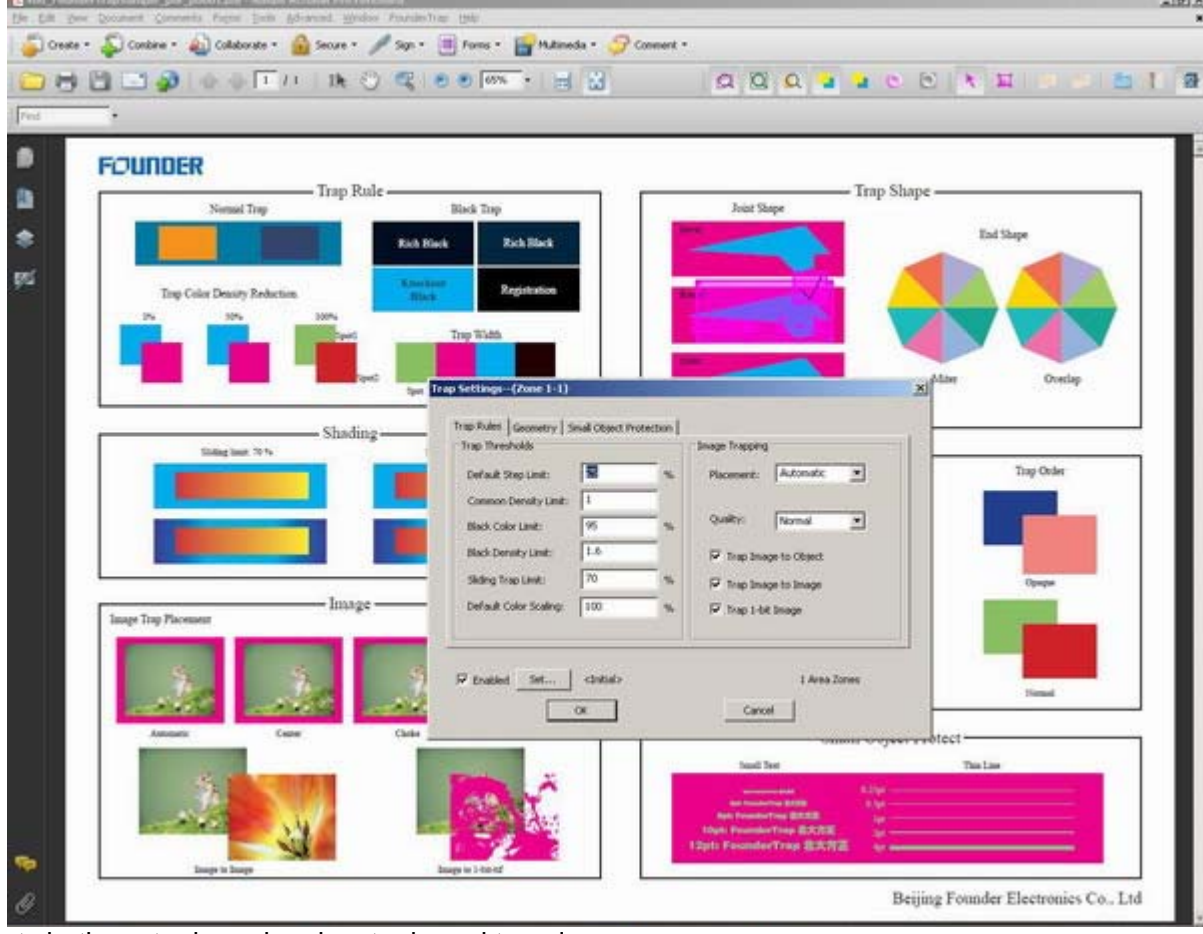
File Edit View Document Comments Forms Tools Advanced Window FounderTrap Help

Create · Combine · Collaborate · Secure · Sign · Forms · Multimedia · Comment ·

1 / 1 65%

Find

FOUNDER

Trap Rule

Normal Trap

Black Trap

Rich Black

Rich Black

Knockout Black

Registration

Trap Color Density Reduction

0%

50%

100%

Spot1

Spot2

Trap Width

Trap Shape

Joint Shape

End Shape

Miter

Overlap

Shading

Sliding limit: 70 %

Trap Order

Opaque

Normal

Image

Image Trap Placement

Automatic

Center

Choke

Image to Image

Image to 1-bit-tiff

Small Object Protect

Small Text

Thin Line

0.25pt

0.5pt

1pt

2pt

4pt

6pt FounderTrap

8pt FounderTrap

10pt FounderTrap

12pt FounderTrap

Beijing Founder Electronics Co., Ltd

Trap Settings--(Zone 1-1)

Trap Rules

Geometry

Small Object Protection

Trap Thresholds

Default Step Limit: %

Common Density Limit: 1

Black Color Limit: 95 %

Black Density Limit: 1.6

Sliding Trap Limit: 70 %

Default Color Scaling: 100 %

Image Trapping

Placement: Automatic

Quality: Normal

Trap Image to Object

Trap Image to Image

Trap 1-bit Image

Enabled

Set...

<Initial>

1 Area Zones

OK

Cancel